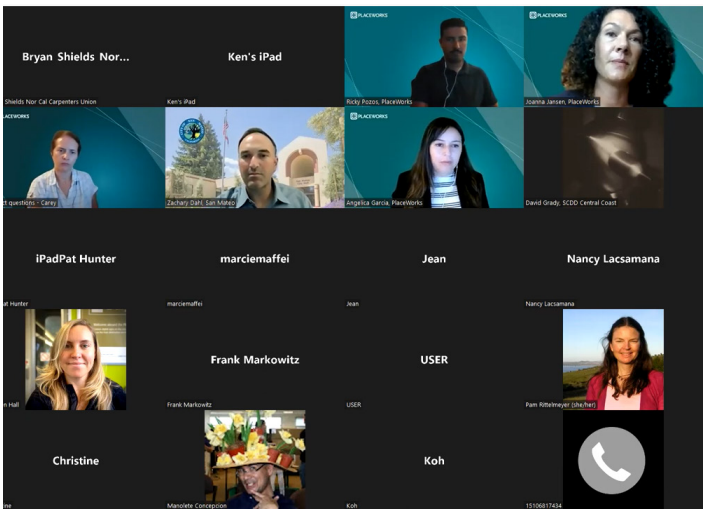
Bryan Shields Nor...

Shields Nor Cal Carpenters Union

Ken's iPad

Ken's iPad

PLACEWORKS

Ricky Pozos, PlaceWorks

PLACEWORKS

Joanna Jansen, PlaceWorks

PLACEWORKS

ct questions - Carey

Zachary Dahl, San Mateo

PLACEWORKS

Angelica Garcia, PlaceWorks

David Grady, SCDD Central Coast

iPadPat Hunter

at Hunter

marciemaffei

marciemaffei

Jean

Jean

Nancy Lacsamana

Nancy Lacsamana

n Hall

Frank Markowitz

Frank Markowitz

USER

USER

Pam Rittelmeyer (she/her)

Christine

ine

Manolete Concepcion

Koh

Koh

15106817434